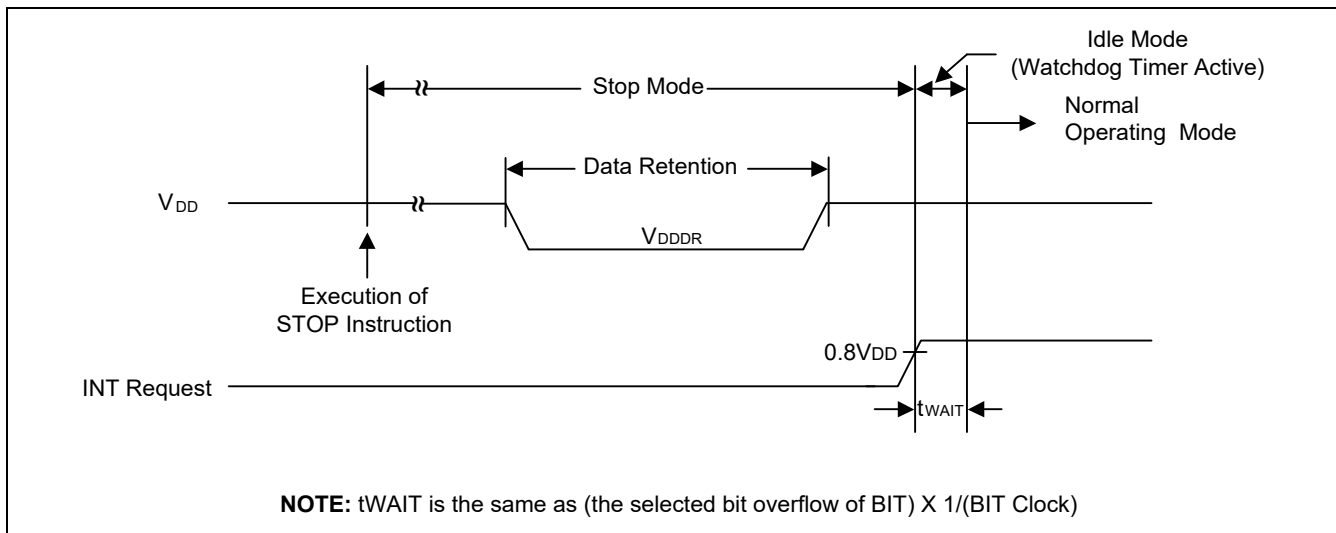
Idle Mode
(Watchdog Timer Active)

Stop Mode

Normal
Operating Mode

Data Retention

$V_{DD}$

$V_{DDDR}$

Execution of
STOP Instruction

$0.8V_{DD}$

INT Request

$t_{WAIT}$

**NOTE:** tWAIT is the same as (the selected bit overflow of BIT) X 1/(BIT Clock)